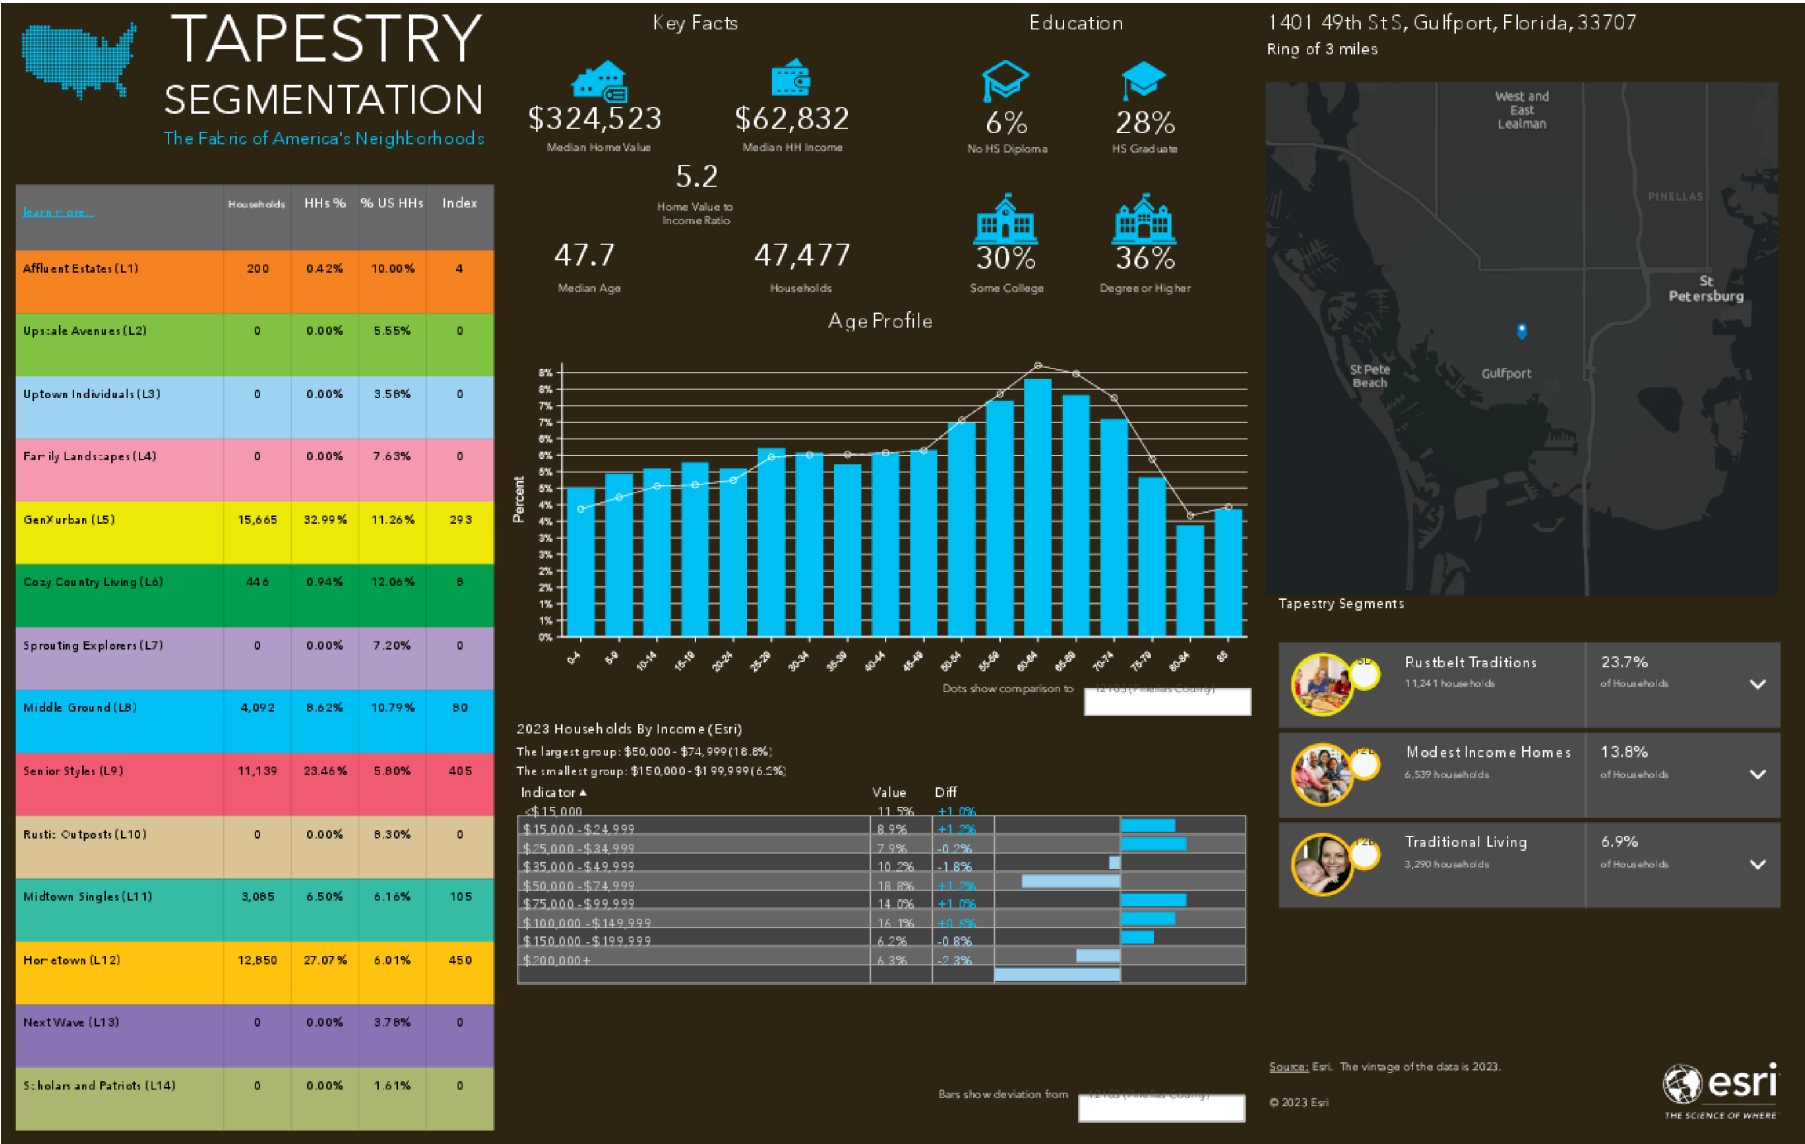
TAPESTRY SEGMENTATION
The Fabric of America's Neighborhoods

| Learn more... | Households | HHs % | % US HHs | Index |
|---|---|---|---|---|
| Affluent Estates (L1) | 200 | 0.42% | 10.00% | 4 |
| Upscale Avenues (L2) | 0 | 0.00% | 5.55% | 0 |
| Uptown Individuals (L3) | 0 | 0.00% | 3.58% | 0 |
| Family Landscapes (L4) | 0 | 0.00% | 7.63% | 0 |
| GenXurban (L5) | 15,665 | 32.99% | 11.26% | 293 |
| Cozy Country Living (L6) | 446 | 0.94% | 12.06% | 8 |
| Sprouting Explorers (L7) | 0 | 0.00% | 7.20% | 0 |
| Middle Ground (L8) | 4,092 | 8.62% | 10.79% | 80 |
| Senior Styles (L9) | 11,139 | 23.46% | 5.80% | 405 |
| Rustic Outposts (L10) | 0 | 0.00% | 8.30% | 0 |
| Midtown Singles (L11) | 3,085 | 6.50% | 6.16% | 105 |
| Hometown (L12) | 12,850 | 27.07% | 6.01% | 450 |
| Next Wave (L13) | 0 | 0.00% | 3.78% | 0 |
| Scholars and Patriots (L14) | 0 | 0.00% | 1.61% | 0 |

Key Facts
$324,523
Median Home Value
$62,832
Median HH Income
5.2
Home Value to Income Ratio
47.7
Median Age
47,477
Households

Education
6%
No HS Diploma
28%
HS Graduate
30%
Some College
36%
Degree or Higher

Age Profile
Percent
8% 8% 7% 7% 6% 6% 5% 5% 4% 4% 3% 3% 2% 2% 1% 1% 0%
0-4 5-9 10-14 15-19 20-24 25-29 30-34 35-39 40-44 45-49 50-54 55-59 60-64 65-69 70-74 75-79 80-84 85
Dots show comparison to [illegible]

2023 Households By Income (Esri)
The largest group: $50,000 - $74,999 (18.8%)
The smallest group: $150,000 - $199,999 (6.2%)

| Indicator ▲ | Value | Diff |
|---|---|---|
| <$15,000 | 11.5% | +1.0% |
| $15,000 - $24,999 | 8.9% | +1.2% |
| $25,000 - $34,999 | 7.9% | -0.2% |
| $35,000 - $49,999 | 10.2% | -1.8% |
| $50,000 - $74,999 | 18.8% | +1.2% |
| $75,000 - $99,999 | 14.0% | +1.0% |
| $100,000 - $149,999 | 16.1% | +0.6% |
| $150,000 - $199,999 | 6.2% | -0.8% |
| $200,000+ | 6.3% | -2.3% |

Bars show deviation from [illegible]

1401 49th St S, Gulfport, Florida, 33707
Ring of 3 miles
West and East Lealman
PINELLAS
St Petersburg
St Pete Beach
Gulfport

Tapestry Segments
Rustbelt Traditions
11,241 households
23.7%
of Households
Modest Income Homes
6,539 households
13.8%
of Households
Traditional Living
3,290 households
6.9%
of Households

Source: Esri. The vintage of the data is 2023.
© 2023 Esri
esri
THE SCIENCE OF WHERE